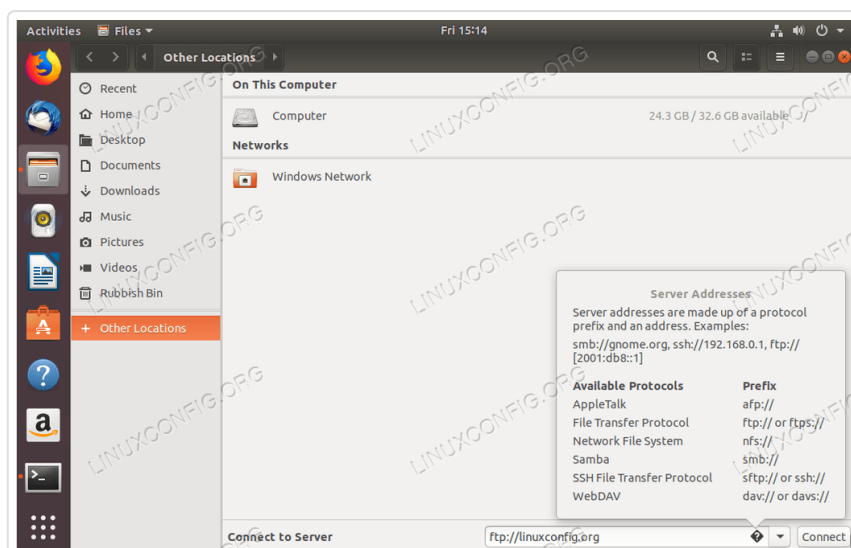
Activities Files Fri 15:14

Other Locations

Recent
Home
Desktop
Documents
Downloads
Music
Pictures
Videos
Rubbish Bin
+ Other Locations

On This Computer
Computer 24.3 GB / 32.6 GB available /
Networks
Windows Network

Server Addresses
Server addresses are made up of a protocol prefix and an address. Examples:
smb://gnome.org, ssh://192.168.0.1, ftp://[2001:db8::1]

| Available Protocols | Prefix |
|---|---|
| AppleTalk | afp:// |
| File Transfer Protocol | ftp:// or ftps:// |
| Network File System | nfs:// |
| Samba | smb:// |
| SSH File Transfer Protocol | sftp:// or ssh:// |
| WebDAV | dav:// or davs:// |

Connect to Server ftp://linuxconfig.org Connect

LINUXCONFIG.ORG